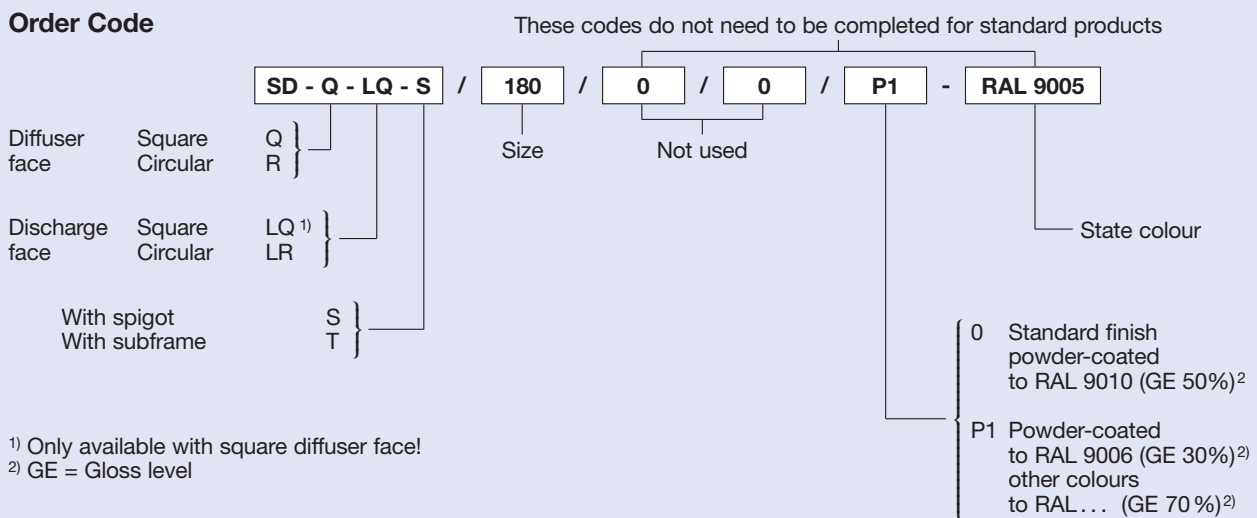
**Order Code**

These codes do not need to be completed for standard products

SD - Q - LQ - S / 180 / 0 / 0 / P1 - RAL 9005

Diffuser face Square Q
Circular R

Size

Not used

Discharge face Square LQ $^{1)}$
Circular LR

State colour

With spigot S
With subframe T

0 Standard finish powder-coated to RAL 9010 (GE 50%)$^{2}$

P1 Powder-coated to RAL 9006 (GE 30%)$^{2)}$ other colours to RAL . . . (GE 70 %)$^{2)}$

$^{1)}$ Only available with square diffuser face!
$^{2)}$ GE = Gloss level